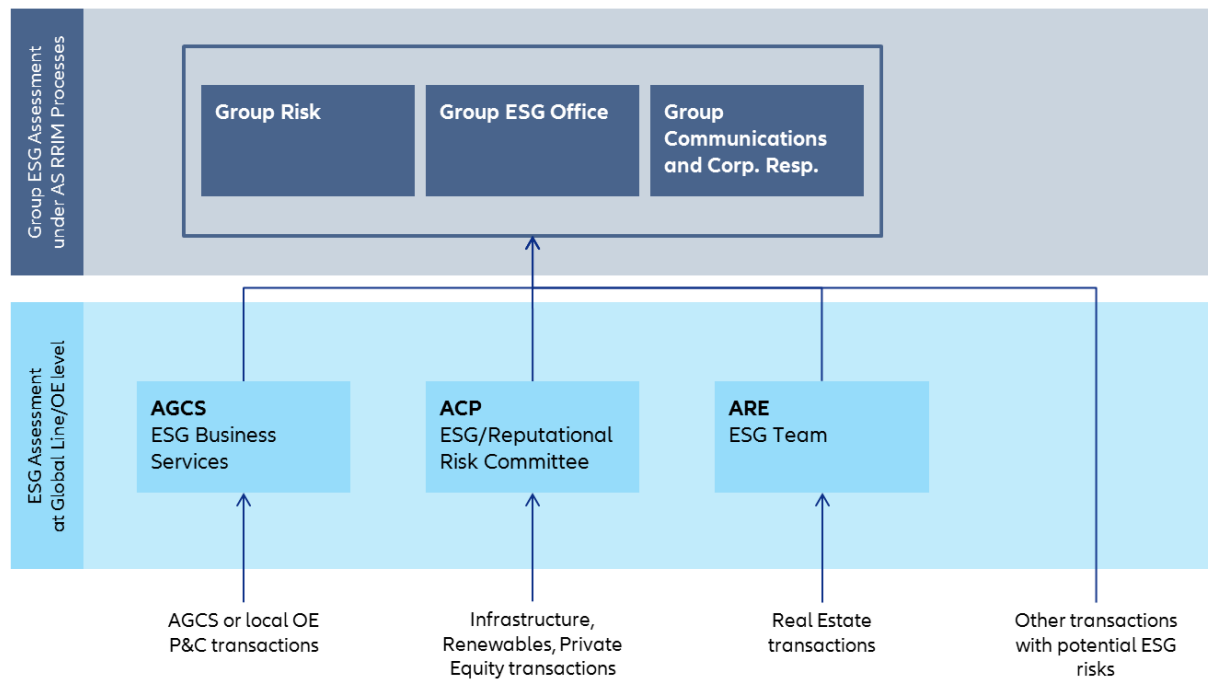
Group ESG Assessment under AS RRIM Processes

Group Risk

Group ESG Office

Group Communications and Corp. Resp.

ESG Assessment at Global Line/OE level

AGCS
ESG Business Services

ACP
ESG/Reputational Risk Committee

ARE
ESG Team

AGCS or local OE P&C transactions

Infrastructure, Renewables, Private Equity transactions

Real Estate transactions

Other transactions with potential ESG risks